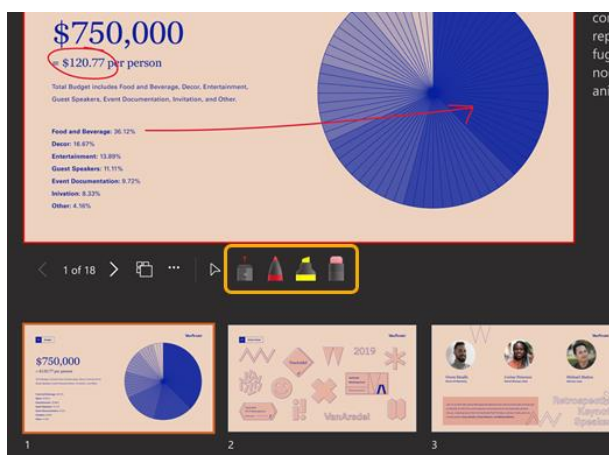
$750,000

= $120.77 per person

Total Budget includes Food and Beverage, Decor, Entertainment, Guest Speakers, Event Documentation, Invitation, and Other.

Food and Beverage: 36.12%
Decor: 16.67%
Entertainment: 13.89%
Guest Speakers: 11.11%
Event Documentation: 8.72%
Invivation: 8.33%
Other: 4.16%

co
rep
fug
no
an

1 of 18

$750,000
= $120.77 per person

VanArsdel

2019

VanArsdel

Retrospective
Keynote
Speakers

1
2
3